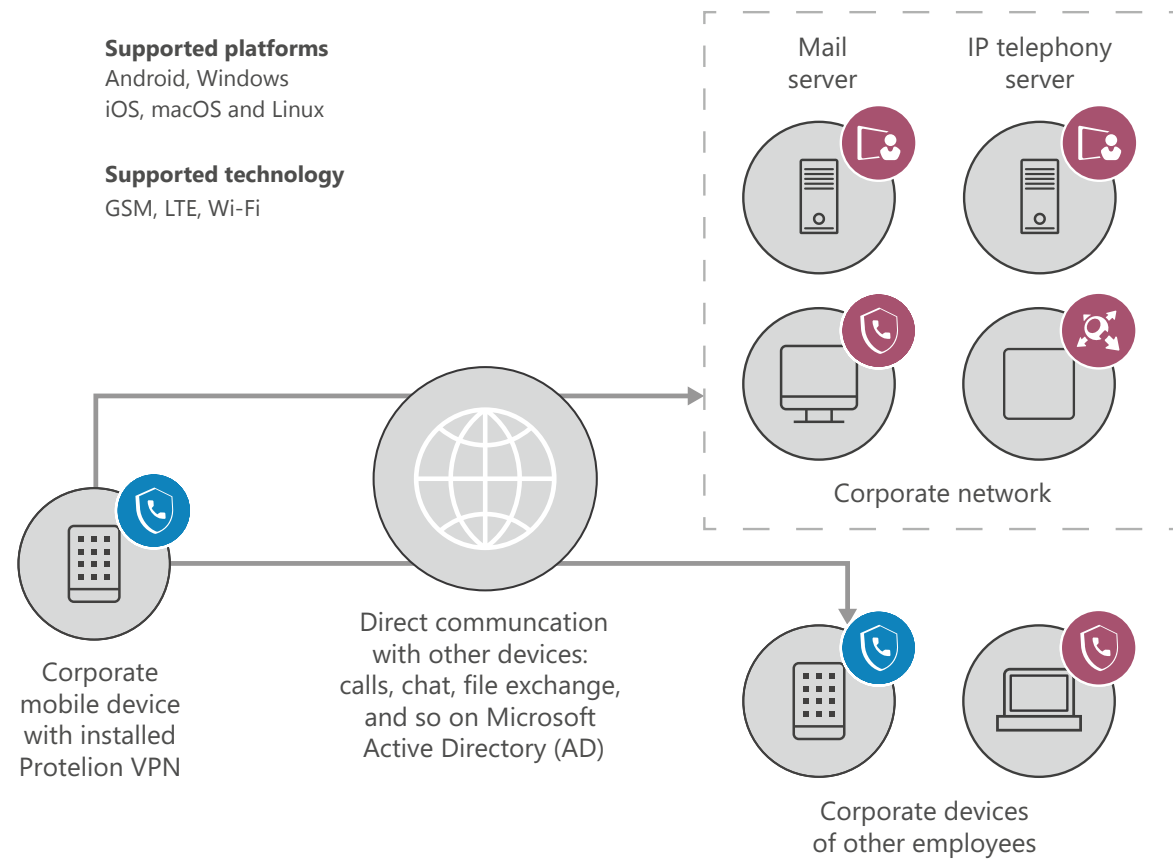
**Supported platforms**
Android, Windows
iOS, macOS and Linux

**Supported technology**
GSM, LTE, Wi-Fi

Mail server

IP telephony server

Corporate network

Corporate mobile device with installed Protelion VPN

Direct communcation with other devices: calls, chat, file exchange, and so on Microsoft Active Directory (AD)

Corporate devices of other employees